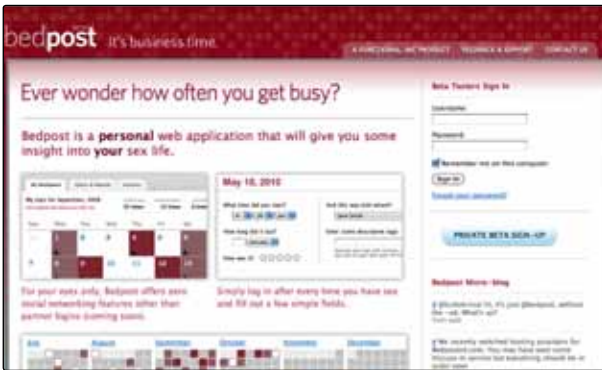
bedpost it's business time.

A FUNCTIONAL ART PRODUCT   FEEDBACK & SUPPORT   CONTACT US

Ever wonder how often you get busy?

Bedpost is a personal web application that will give you some insight into your sex life.

May 10, 2010

For your eyes only. Bedpost offers zero social networking features other than partner logins (coming soon).

Simply log in after every time you have sex and fill out a few simple fields.

Beta Testers Sign In

Username

Password

Remember me on this computer

Sign In

Forgot your password?

PRIVATE BETA SIGN-UP

Bedpost Micro-blog

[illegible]